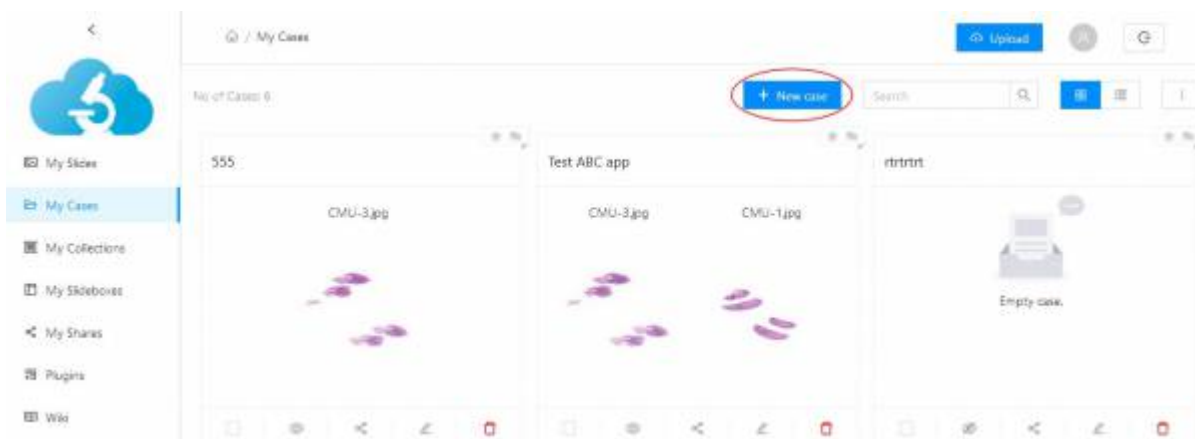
<

My Slides

My Cases

My Collections

My Slideboxes

My Shares

Plugins

Wiki

/ My Cases

Upload

G

No of Cases: 6

+ New case

Search

555

CMU-3.jpg

Test ABC app

CMU-3.jpg

CMU-1.jpg

rtrtrtrt

Empty case.